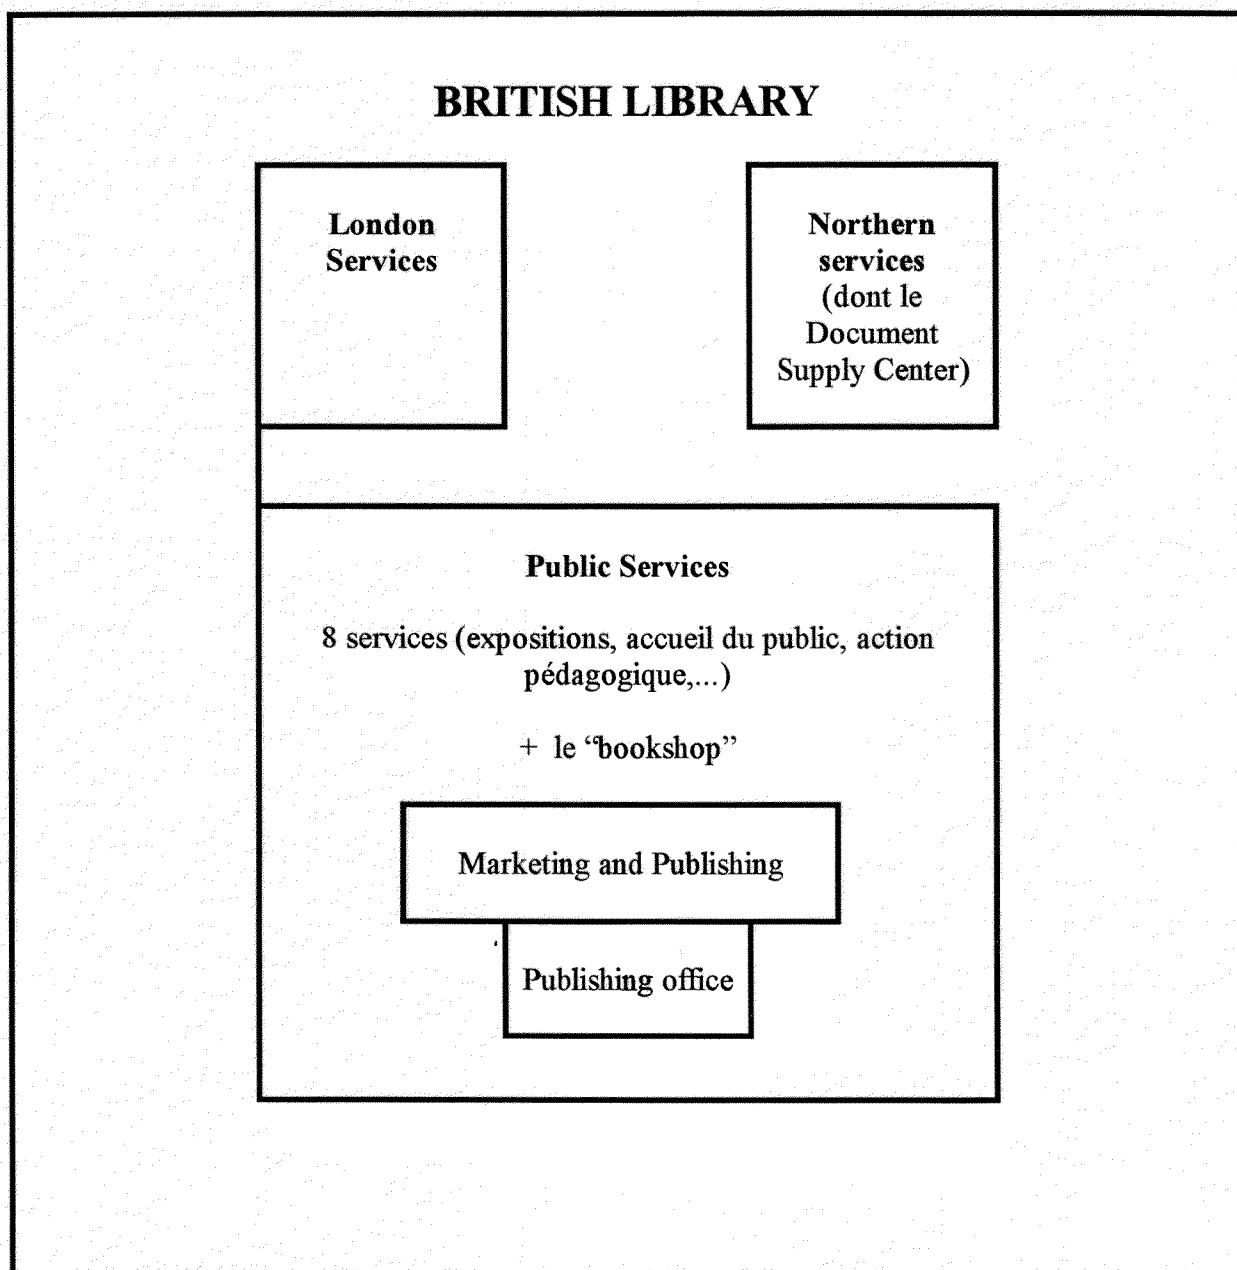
BRITISH LIBRARY

London Services

Northern services (dont le Document Supply Center)

Public Services

8 services (expositions, accueil du public, action pédagogique,...)

+ le "bookshop"

Marketing and Publishing

Publishing office